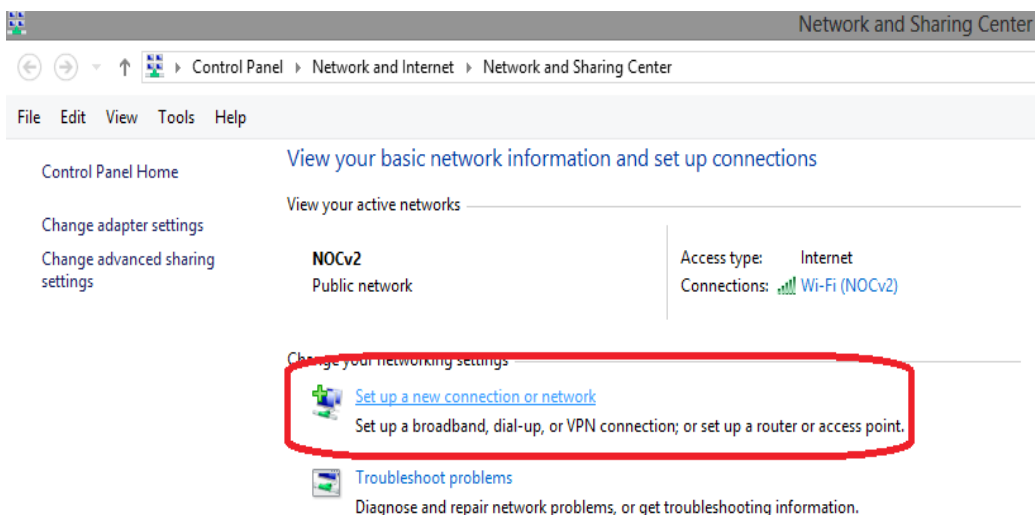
Network and Sharing Center

Control Panel ▸ Network and Internet ▸ Network and Sharing Center

File Edit View Tools Help

Control Panel Home

Change adapter settings

Change advanced sharing settings

View your basic network information and set up connections

View your active networks

NOCv2
Public network

Access type: Internet
Connections: Wi-Fi (NOCv2)

Change your networking settings

Set up a new connection or network
Set up a broadband, dial-up, or VPN connection; or set up a router or access point.

Troubleshoot problems
Diagnose and repair network problems, or get troubleshooting information.